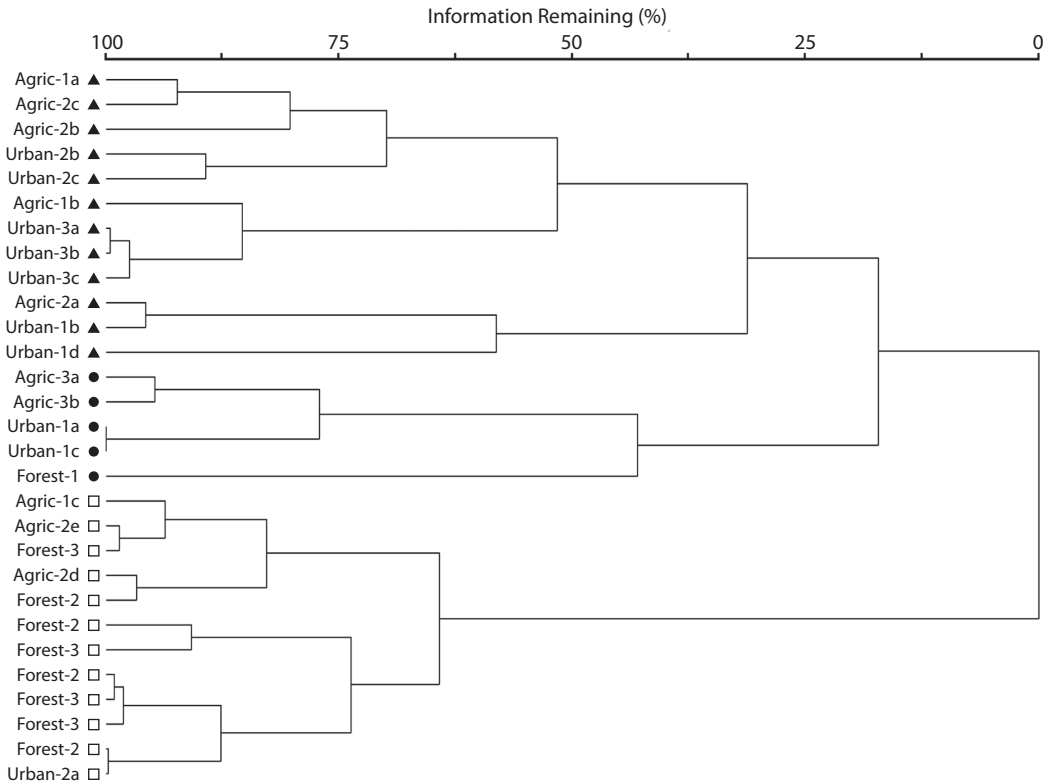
Information Remaining (%)

100 75 50 25 0

Agric-1a ▲
Agric-2c ▲
Agric-2b ▲
Urban-2b ▲
Urban-2c ▲
Agric-1b ▲
Urban-3a ▲
Urban-3b ▲
Urban-3c ▲
Agric-2a ▲
Urban-1b ▲
Urban-1d ▲
Agric-3a ●
Agric-3b ●
Urban-1a ●
Urban-1c ●
Forest-1 ●
Agric-1c □
Agric-2e □
Forest-3 □
Agric-2d □
Forest-2 □
Forest-2 □
Forest-3 □
Forest-2 □
Forest-3 □
Forest-3 □
Forest-2 □
Urban-2a □